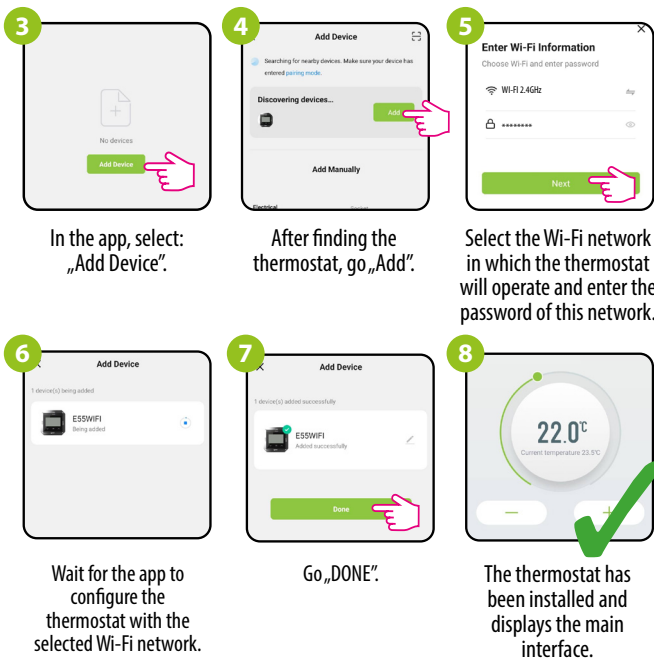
3

No devices

Add Device

In the app, select: „Add Device".

4

Add Device

Searching for nearby devices. Make sure your device has entered pairing mode.

Discovering devices...

Add

Add Manually

Electrical

After finding the thermostat, go „Add".

5

Enter Wi-Fi Information

Choose Wi-Fi and enter password

WI-FI 2.4GHz

••••••••

Next

Select the Wi-Fi network in which the thermostat will operate and enter the password of this network.

6

Add Device

1 device(s) being added

E55WIFI

Being added

Wait for the app to configure the thermostat with the selected Wi-Fi network.

7

Add Device

1 device(s) added successfully

E55WIFI

Added successfully

Done

Go „DONE".

8

22.0°C

Current temperature 23.5°C

—

+

The thermostat has been installed and displays the main interface.